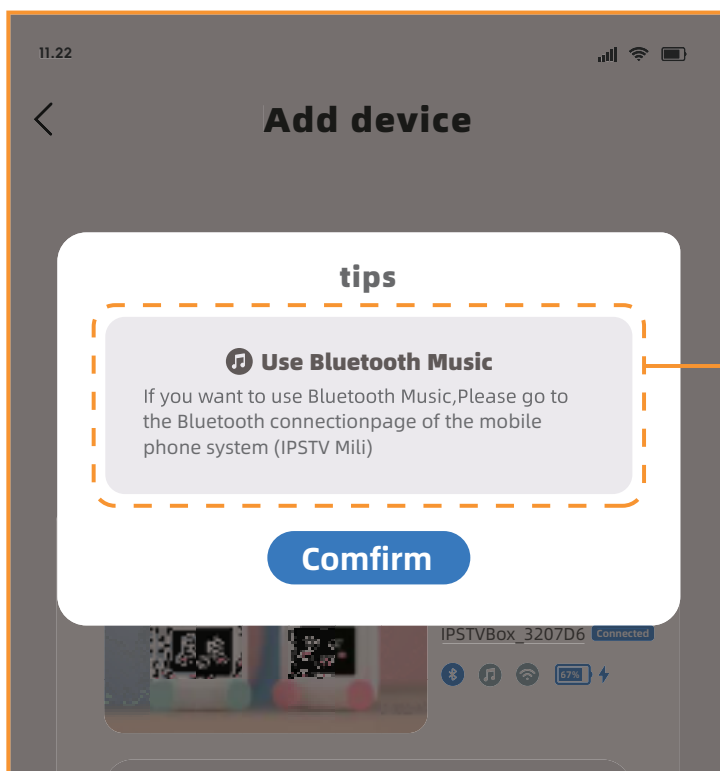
11.22

Add device

tips

Use Bluetooth Music

If you want to use Bluetooth Music,Please go to the Bluetooth connectionpage of the mobile phone system (IPSTV Mili)

Comfirm

IPSTVBox_3207D6 Connected

67%